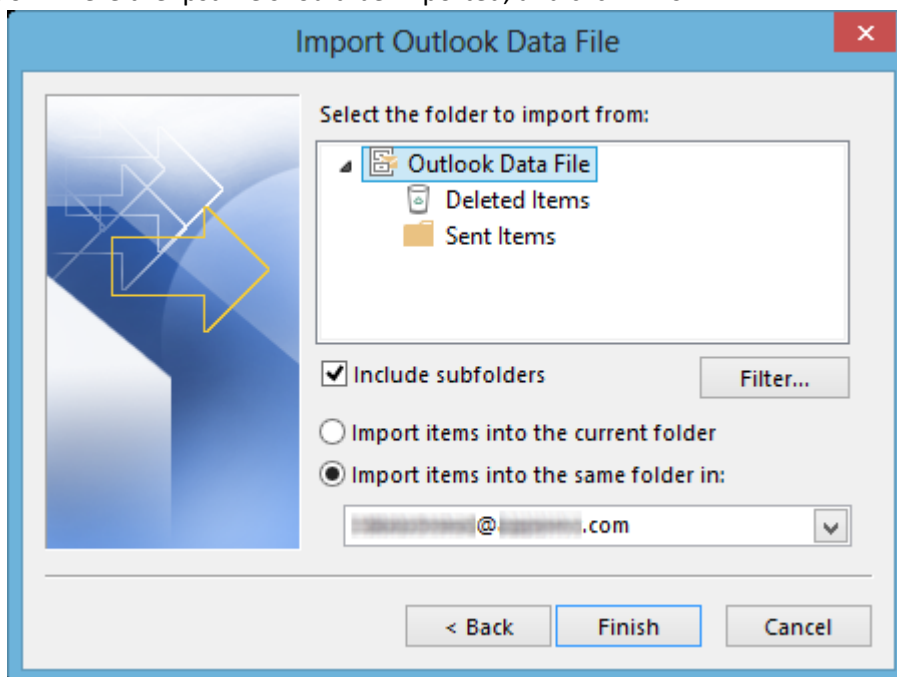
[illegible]

Import Outlook Data File

×

Select the folder to import from:

Outlook Data File

Deleted Items

Sent Items

Include subfolders

Filter...

Import items into the current folder

Import items into the same folder in:

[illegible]@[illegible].com

< Back

Finish

Cancel